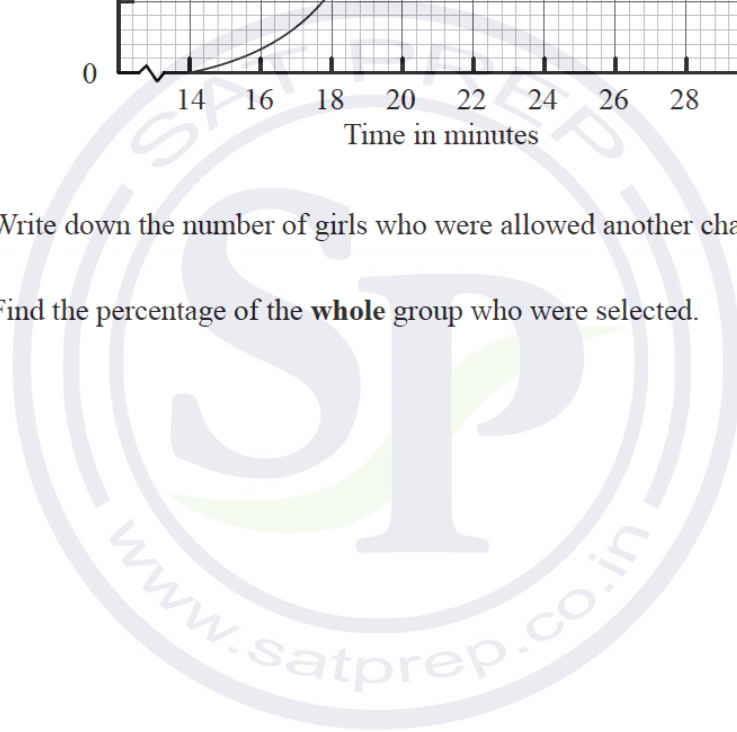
0

14 16 18 20 22 24 26 28

Time in minutes

Write down the number of girls who were allowed another cha

Find the percentage of the **whole** group who were selected.

SAT PREP

SP

www.satprep.co.in